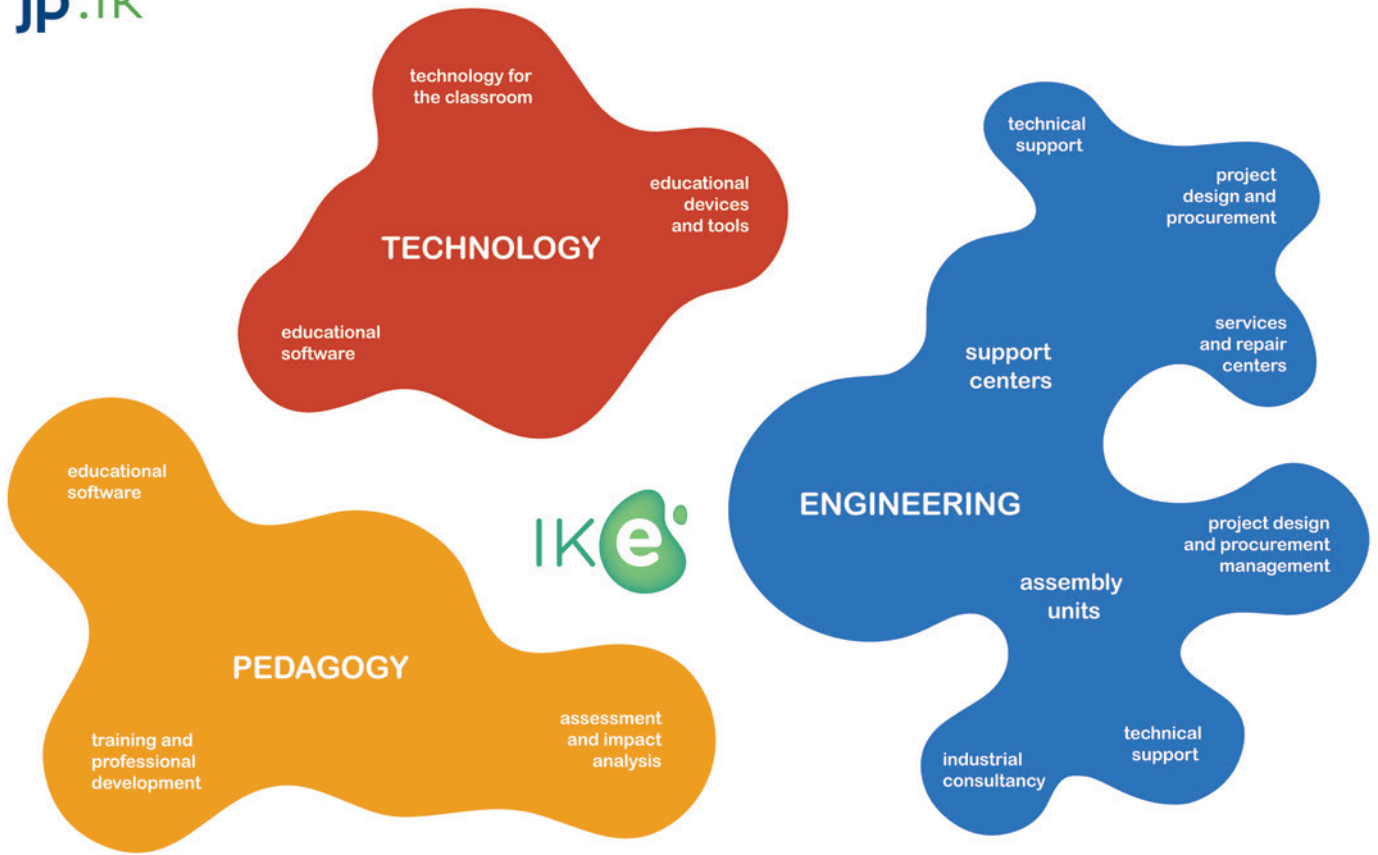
JP.IK

technology for the classroom

educational devices and tools

TECHNOLOGY

educational software

technical support

project design and procurement

services and repair centers

support centers

ENGINEERING

project design and procurement management

assembly units

technical support

industrial consultancy

educational software

IKe

PEDAGOGY

assessment and impact analysis

training and professional development